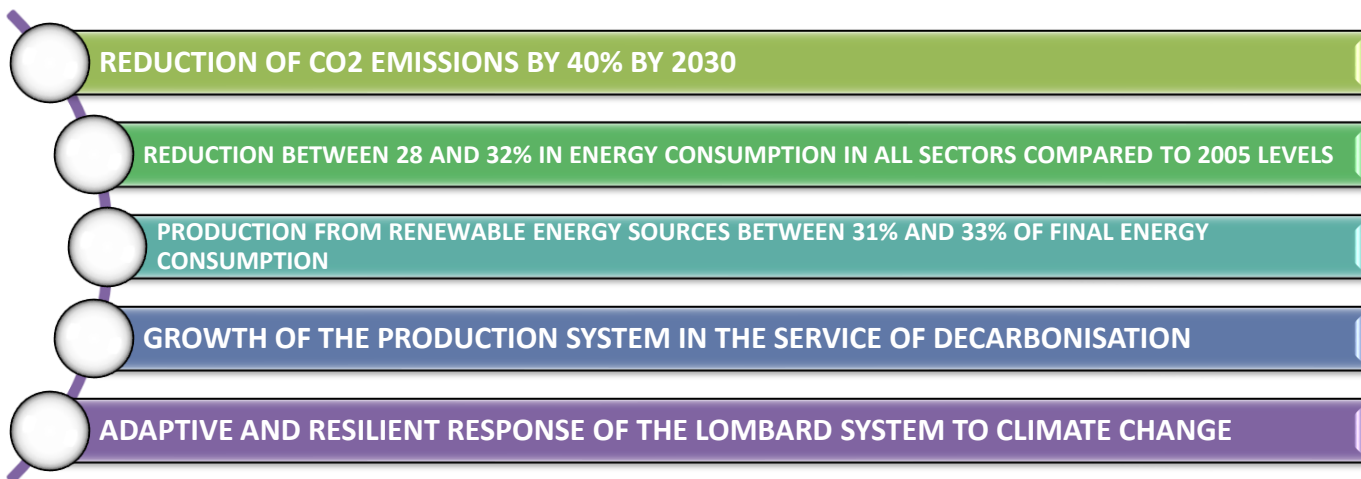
REDUCTION OF CO2 EMISSIONS BY 40% BY 2030

REDUCTION BETWEEN 28 AND 32% IN ENERGY CONSUMPTION IN ALL SECTORS COMPARED TO 2005 LEVELS

PRODUCTION FROM RENEWABLE ENERGY SOURCES BETWEEN 31% AND 33% OF FINAL ENERGY CONSUMPTION

GROWTH OF THE PRODUCTION SYSTEM IN THE SERVICE OF DECARBONISATION

ADAPTIVE AND RESILIENT RESPONSE OF THE LOMBARD SYSTEM TO CLIMATE CHANGE